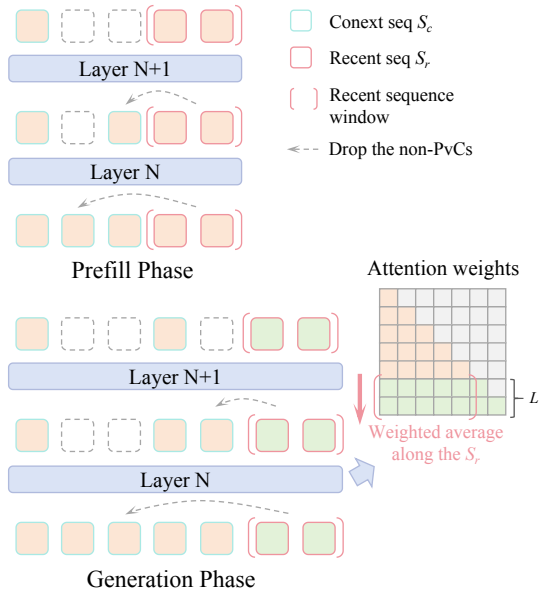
Conext seq $S_c$

Recent seq $S_r$

Recent sequence window

Drop the non-PvCs

Layer N+1

Layer N

Prefill Phase

Attention weights

$L$

Layer N+1

Weighted average along the $S_r$

Layer N

Generation Phase